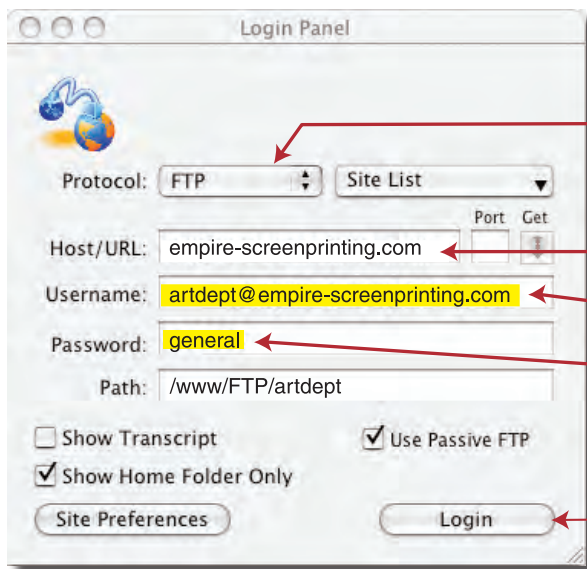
Login Panel

Protocol: FTP Site List

Port Get

Host/URL: empire-screenprinting.com

Username: artdept@empire-screenprinting.com

Password: general

Path: /www/FTP/artdept

Show Transcript

Use Passive FTP

Show Home Folder Only

Site Preferences

Login